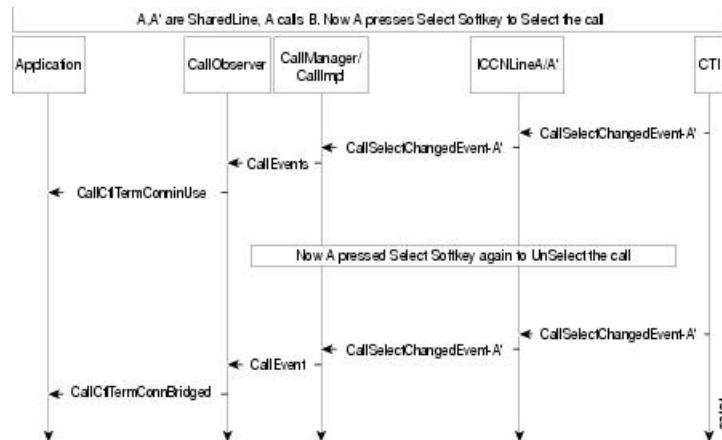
A,A' are SharedLine, A calls B. Now A presses Select Softkey to Select the call

Application

CallObserver

CallManager/ CallImpl

ICCNLineA/A'

CTI

CallSelectChangedEvent-A'

CallSelectChangedEvent-A'

CallEvents

CallCtlTermConnInUse

Now A pressed Select Softkey again to UnSelect the call

CallSelectChangedEvent-A'

CallSelectChangedEvent-A'

CallEvent

CallCtlTermConnBridged